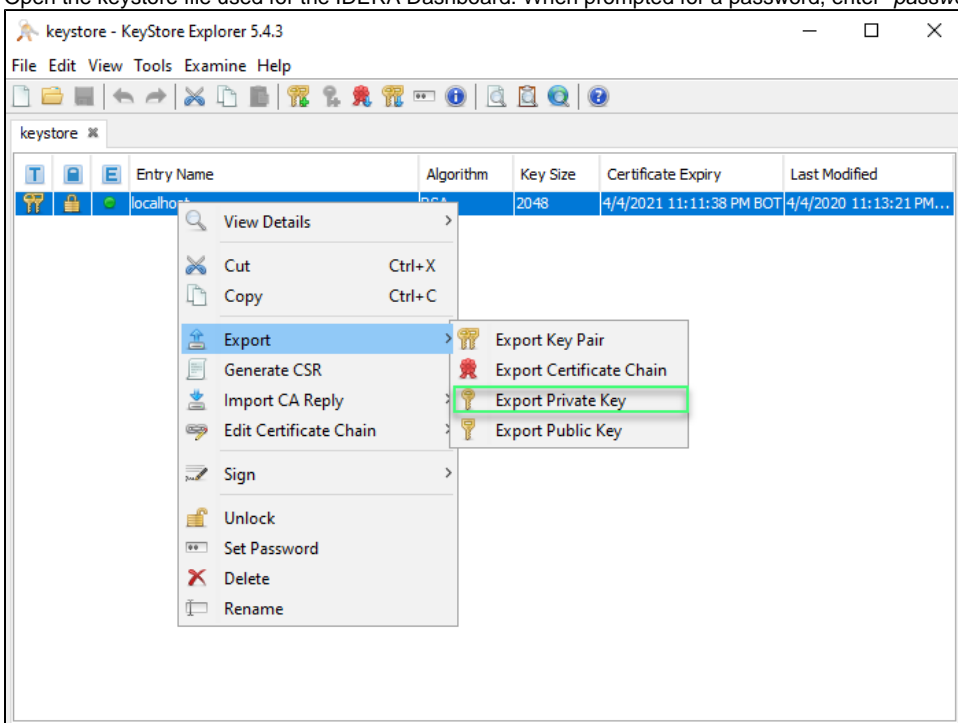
Open the keystore file used for the IDERA Dashboard. When prompted for a password, enter "passw

keystore - KeyStore Explorer 5.4.3

File Edit View Tools Examine Help

keystore

| T | | E | Entry Name | Algorithm | Key Size | Certificate Expiry | Last Modified |
|---|---|---|---|---|---|---|---|
| | | | localhost | RSA | 2048 | 4/4/2021 11:11:38 PM BOT | 4/4/2020 11:13:21 PM... |

View Details
Cut Ctrl+X
Copy Ctrl+C
Export
Generate CSR
Import CA Reply
Edit Certificate Chain
Sign
Unlock
Set Password
Delete
Rename

Export Key Pair
Export Certificate Chain
Export Private Key
Export Public Key